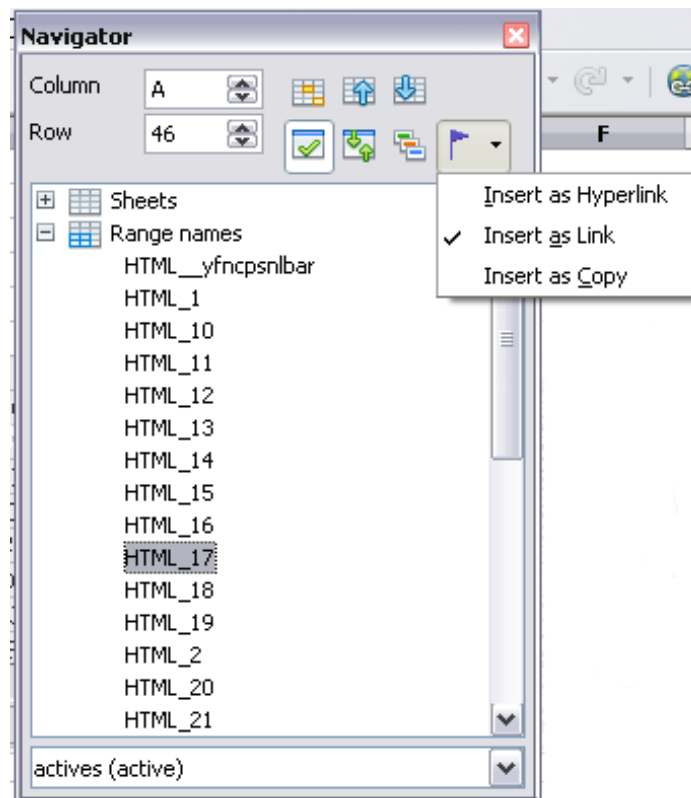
Navigator

Column A

Row 46

F

Insert as Hyperlink

✓ Insert as Link

Insert as Copy

Sheets

Range names

HTML__yfncpsnlbar

HTML_1

HTML_10

HTML_11

HTML_12

HTML_13

HTML_14

HTML_15

HTML_16

HTML_17

HTML_18

HTML_19

HTML_2

HTML_20

HTML_21

actives (active)